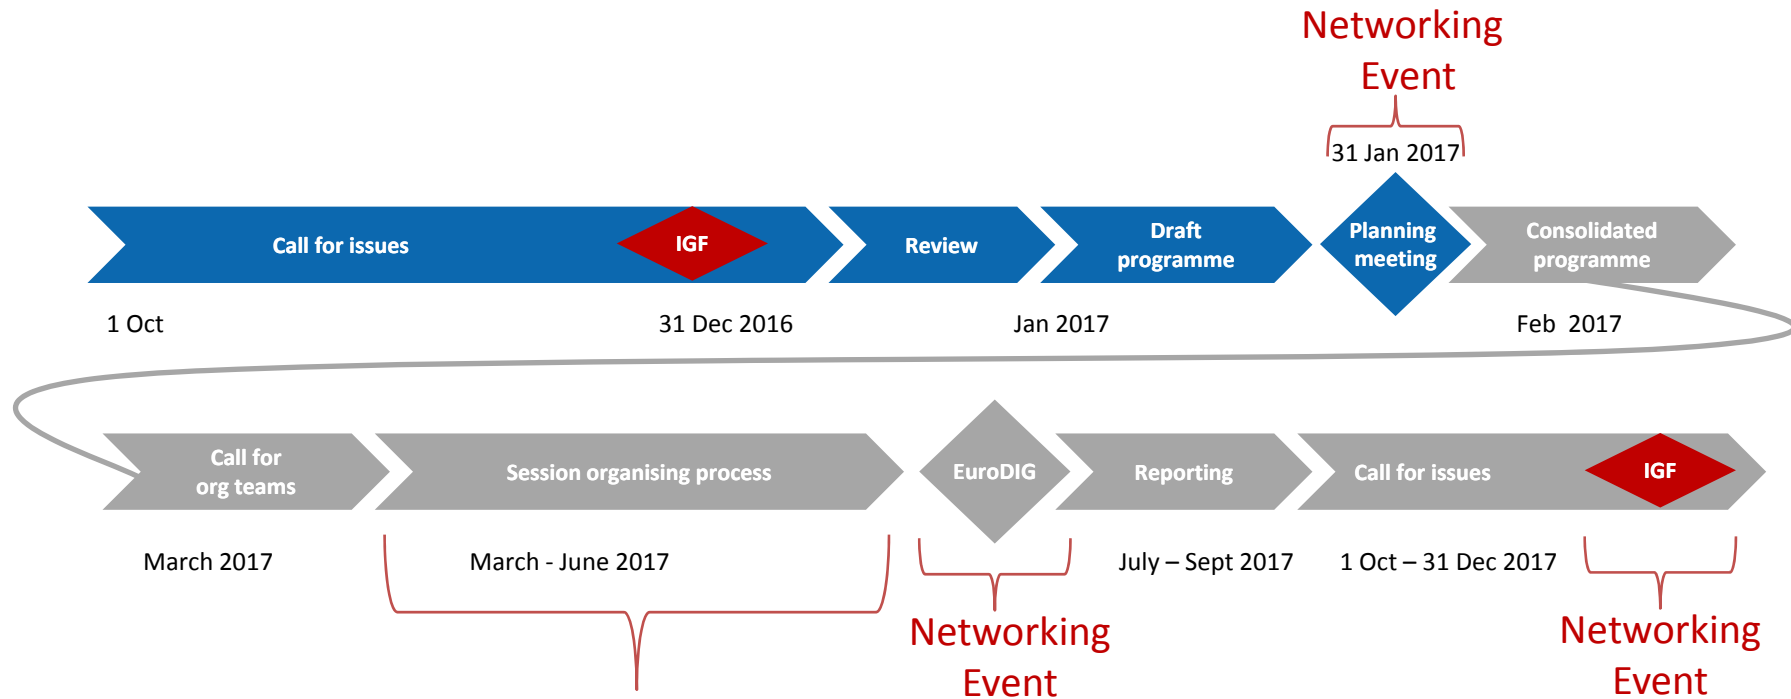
Networking Event

31 Jan 2017

Call for issues

IGF

Review

Draft programme

Planning meeting

Consolidated programme

1 Oct

31 Dec 2016

Jan 2017

Feb 2017

Call for org teams

Session organising process

EuroDIG

Reporting

Call for issues

IGF

March 2017

March - June 2017

July – Sept 2017

1 Oct – 31 Dec 2017

Networking Event

Networking Event